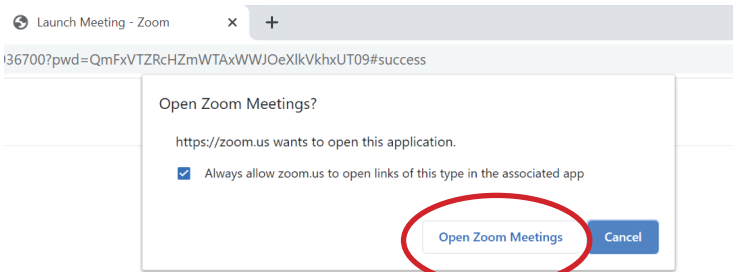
Launch Meeting - Zoom ×
+
)36700?pwd=QmFxVTZRcHZmWTAxWWJOeXlkVkhxUT09#success

Open Zoom Meetings?

https://zoom.us wants to open this application.

Always allow zoom.us to open links of this type in the associated app

Open Zoom Meetings
Cancel